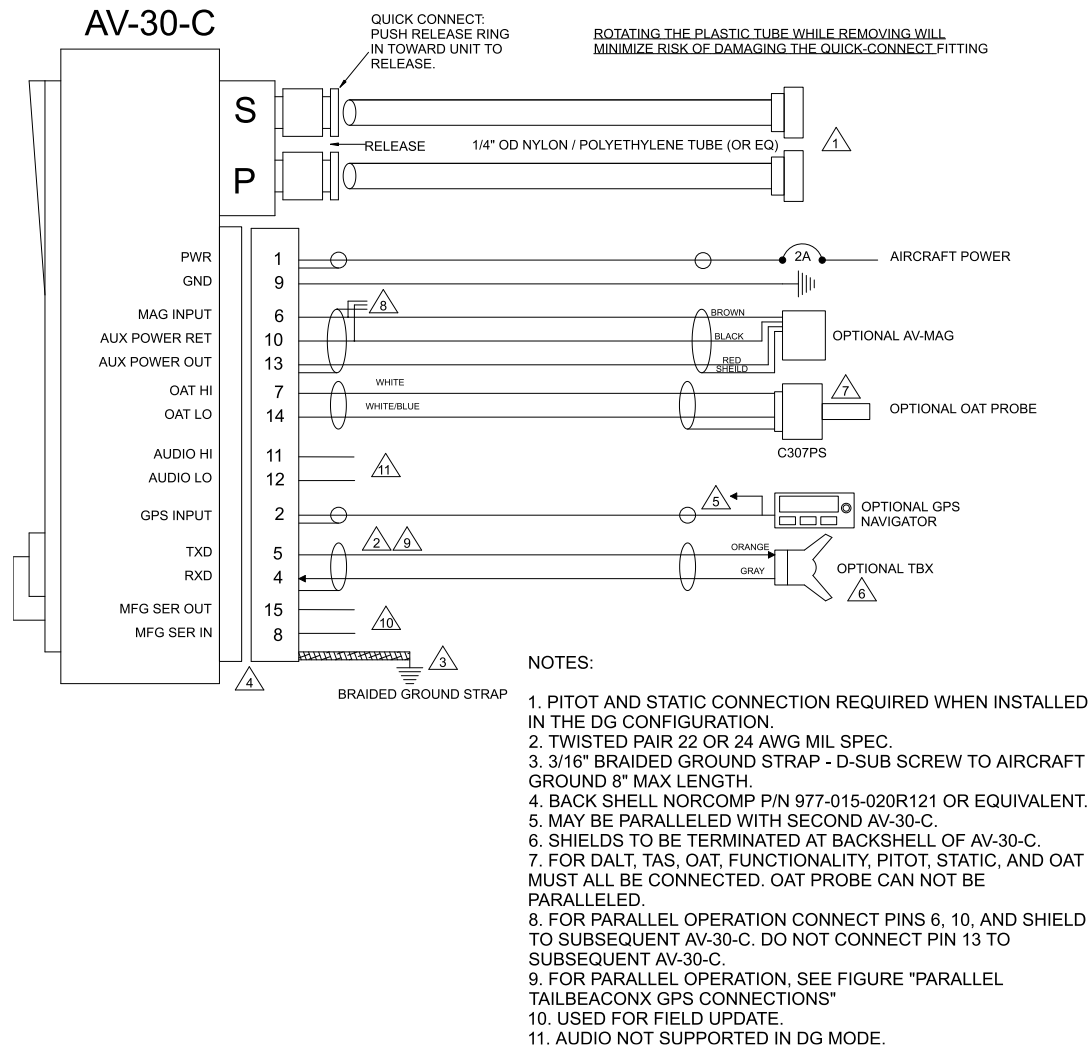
AV-30-C

QUICK CONNECT: PUSH RELEASE RING IN TOWARD UNIT TO RELEASE.

ROTATING THE PLASTIC TUBE WHILE REMOVING WILL MINIMIZE RISK OF DAMAGING THE QUICK-CONNECT FITTING

S
RELEASE
1/4" OD NYLON / POLYETHYLENE TUBE (OR EQ)
1
P

PWR 1
GND 9
2A
AIRCRAFT POWER
MAG INPUT 6
8
AUX POWER RET 10
AUX POWER OUT 13
BROWN
BLACK
RED
SHEILD
OPTIONAL AV-MAG
OAT HI 7
OAT LO 14
WHITE
WHITE/BLUE
7
OPTIONAL OAT PROBE
C307PS
AUDIO HI 11
AUDIO LO 12
11
GPS INPUT 2
5
OPTIONAL GPS NAVIGATOR
TXD 5
RXD 4
2 9
ORANGE
GRAY
OPTIONAL TBX
6
MFG SER OUT 15
MFG SER IN 8
10
3
4
BRAIDED GROUND STRAP

NOTES:

1. PITOT AND STATIC CONNECTION REQUIRED WHEN INSTALLED IN THE DG CONFIGURATION.
2. TWISTED PAIR 22 OR 24 AWG MIL SPEC.
3. 3/16" BRAIDED GROUND STRAP - D-SUB SCREW TO AIRCRAFT GROUND 8" MAX LENGTH.
4. BACK SHELL NORCOMP P/N 977-015-020R121 OR EQUIVALENT.
5. MAY BE PARALLELED WITH SECOND AV-30-C.
6. SHIELDS TO BE TERMINATED AT BACKSHELL OF AV-30-C.
7. FOR DALT, TAS, OAT, FUNCTIONALITY, PITOT, STATIC, AND OAT MUST ALL BE CONNECTED. OAT PROBE CAN NOT BE PARALLELED.
8. FOR PARALLEL OPERATION CONNECT PINS 6, 10, AND SHIELD TO SUBSEQUENT AV-30-C. DO NOT CONNECT PIN 13 TO SUBSEQUENT AV-30-C.
9. FOR PARALLEL OPERATION, SEE FIGURE "PARALLEL TAILBEACONX GPS CONNECTIONS"
10. USED FOR FIELD UPDATE.
11. AUDIO NOT SUPPORTED IN DG MODE.